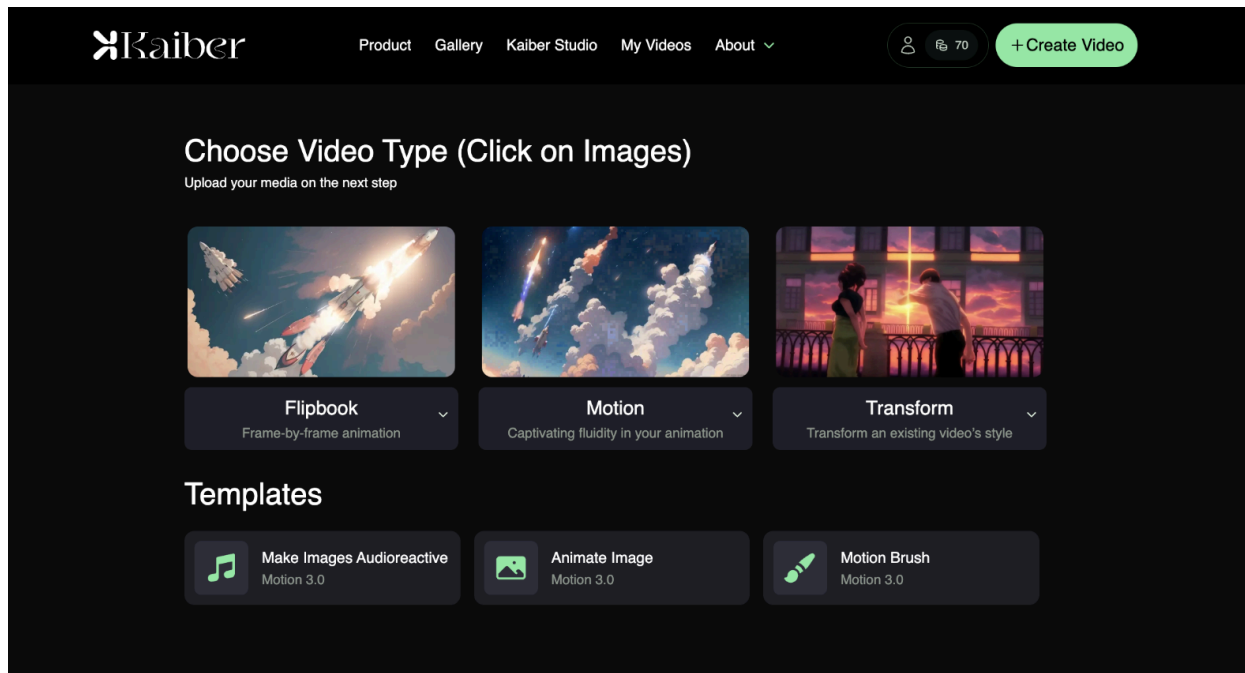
Kaiber

Product Gallery Kaiber Studio My Videos About

70

+ Create Video

Choose Video Type (Click on Images)

Upload your media on the next step

Flipbook
Frame-by-frame animation

Motion
Captivating fluidity in your animation

Transform
Transform an existing video's style

Templates

Make Images Audioreactive
Motion 3.0

Animate Image
Motion 3.0

Motion Brush
Motion 3.0